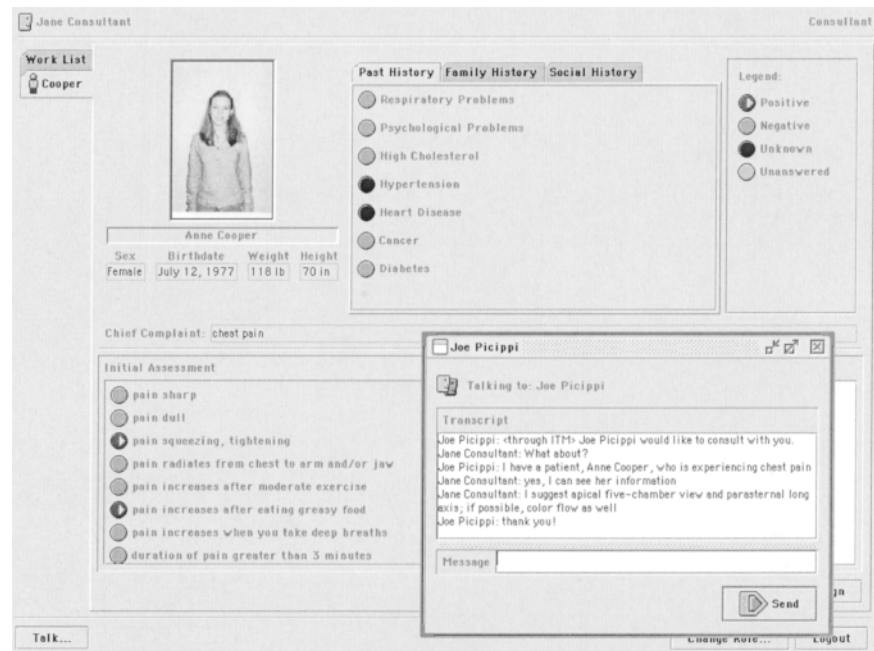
Jane Consultant

Consultant

Work List

Cooper

Past History | Family History | Social History

Respiratory Problems

Psychological Problems

High Cholesterol

Hypertension

Heart Disease

Cancer

Diabetes

Legend:

Positive

Negative

Unknown

Unanswered

Anne Cooper

| Sex | Birthdate | Weight | Height |
|---|---|---|---|
| Female | July 12, 1977 | 118 lb | 70 in |

Chief Complaint: chest pain

Initial Assessment

pain sharp

pain dull

pain squeezing, tightening

pain radiates from chest to arm and/or jaw

pain increases after moderate exercise

pain increases after eating greasy food

pain increases when you take deep breaths

duration of pain greater than 3 minutes

Joe Picippi

Talking to: Joe Picippi

Transcript

Joe Picippi: <through ITM> Joe Picippi would like to consult with you.
Jane Consultant: What about?
Joe Picippi: I have a patient, Anne Cooper, who is experiencing chest pain
Jane Consultant: yes, I can see her information
Jane Consultant: I suggest apical five-chamber view and parasternal long axis; if possible, color flow as well
Joe Picippi: thank you!

Message

Send

Talk...

Change Role...

Logout

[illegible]gn